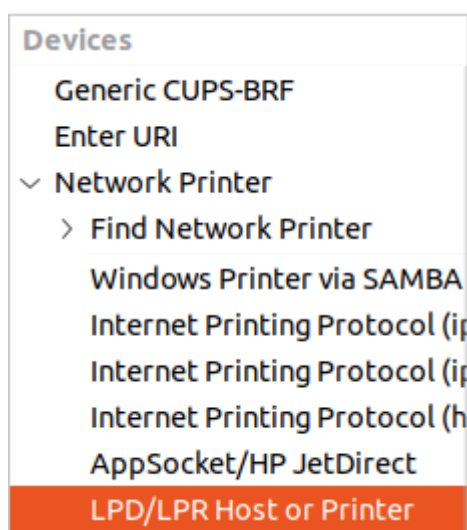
Devices
Generic CUPS-BRF
Enter URI
Network Printer
Find Network Printer
Windows Printer via SAMBA
Internet Printing Protocol (ip
Internet Printing Protocol (ip
Internet Printing Protocol (h
AppSocket/HP JetDirect
LPD/LPR Host or Printer